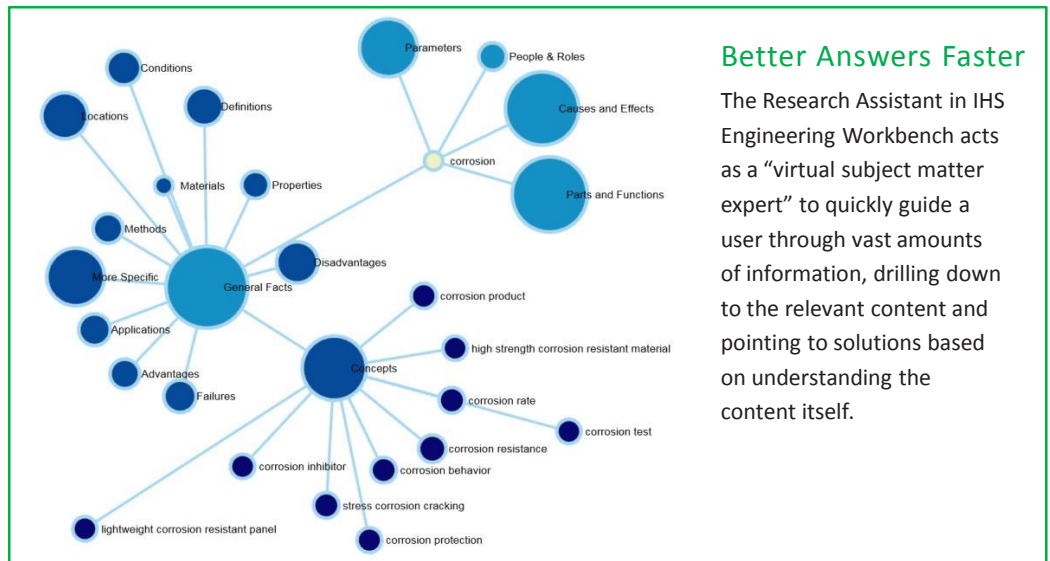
Parameters

People & Roles

Conditions

Causes and Effects

Locations

Definitions

corrosion

Materials

Properties

Parts and Functions

Methods

Disadvantages

More Specific

General Facts

corrosion product

Applications

high strength corrosion resistant material

Concepts

Advantages

Failures

corrosion rate

corrosion test

corrosion resistance

corrosion inhibitor

corrosion behavior

stress corrosion cracking

lightweight corrosion resistant panel

corrosion protection

Better Answers Faster

The Research Assistant in IHS Engineering Workbench acts as a “virtual subject matter expert” to quickly guide a user through vast amounts of information, drilling down to the relevant content and pointing to solutions based on understanding the content itself.